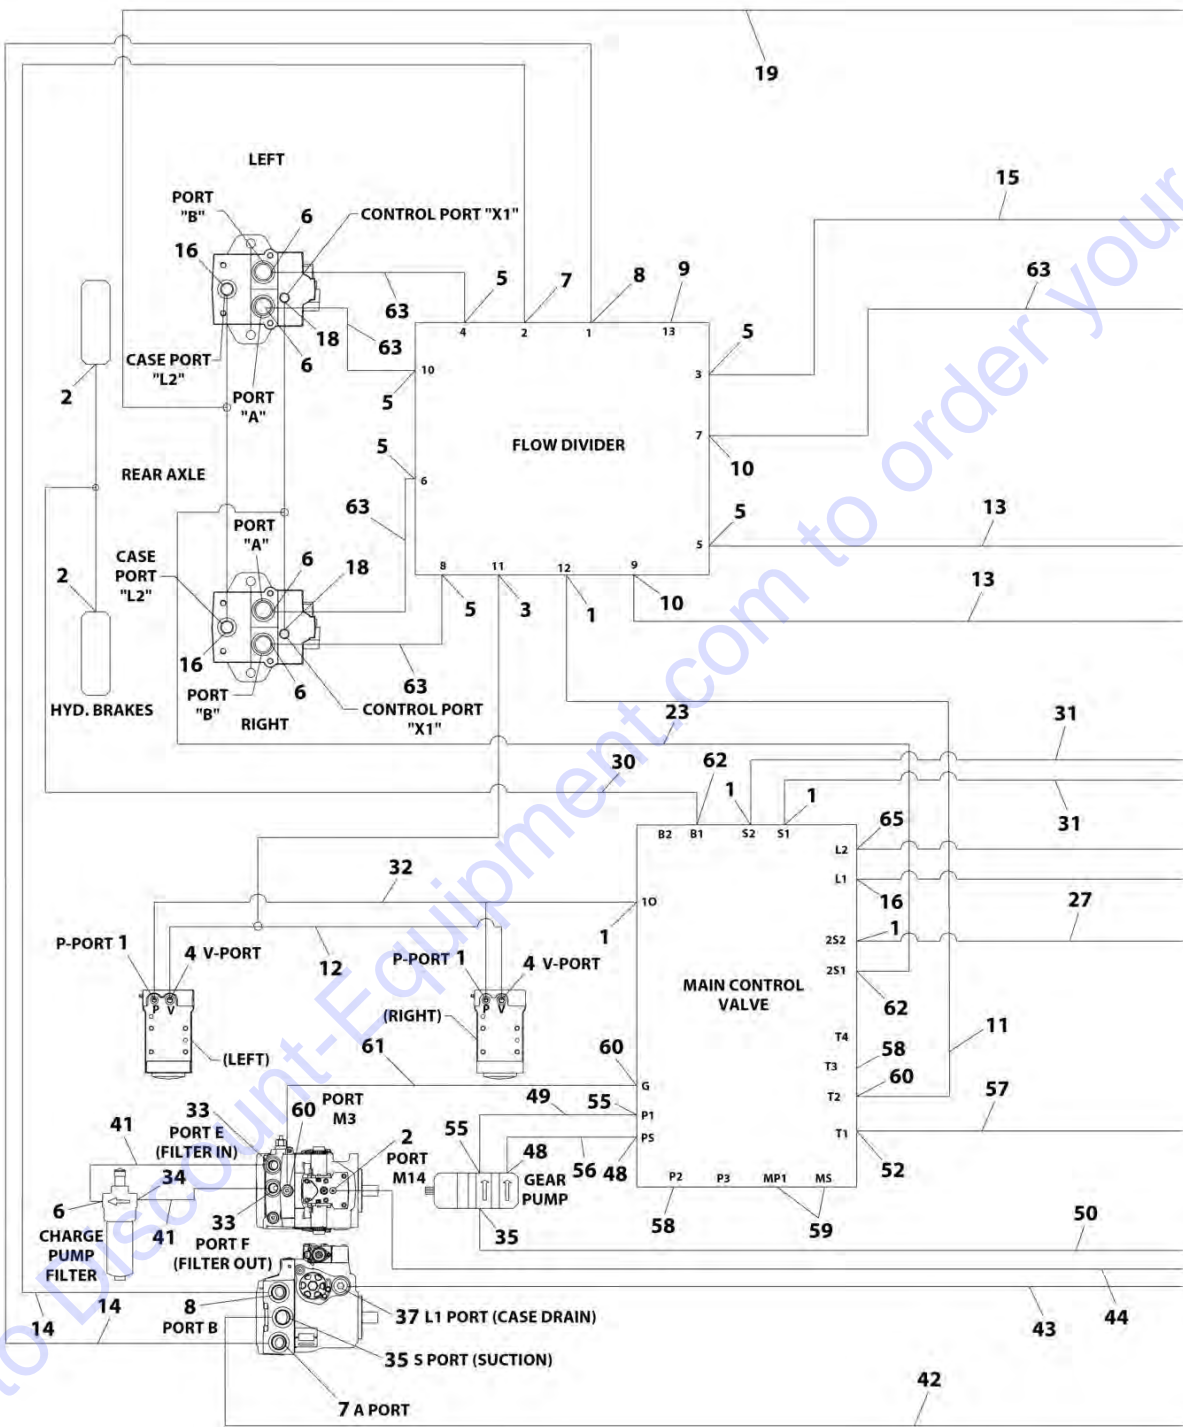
19

LEFT

PORT "B"

6

CONTROL PORT "X1"

16

15

63

5

7

8

9

63

18

63

CASE PORT "L2"

6

4 2 1 13

5

10

3

5

2

PORT "A"

FLOW DIVIDER

7

5

10

REAR AXLE

6

PORT "A"

5

63

13

CASE PORT "L2"

2

6

18

8 11 12 9

13

5

3

1

10

16

PORT "B"

6

63

HYD. BRAKES

RIGHT

CONTROL PORT "X1"

23

31

30

62

1

1

31

B2 B1 S2 S1

65

L2

L1

32

16

27

10

P-PORT 1

4 V-PORT

1

2S2

1

12

P-PORT 1

4 V-PORT

2S1

P V

MAIN CONTROL VALVE

62

P V

(RIGHT)

11

T4

(LEFT)

61

60

T3

58

PORT M3

G

T2

60

41

33

60

49

55

P1

57

PORT E (FILTER IN)

2

55

PS

T1

PORT M14

48

34

48

56

48

52

GEAR PUMP

6

P2 P3 MP1 MS

CHARGE PUMP FILTER

33

41

35

58

59

50

PORT F (FILTER OUT)

14

8

37 L1 PORT (CASE DRAIN)

43

44

14

PORT B

35 S PORT (SUCTION)

42

7 A PORT